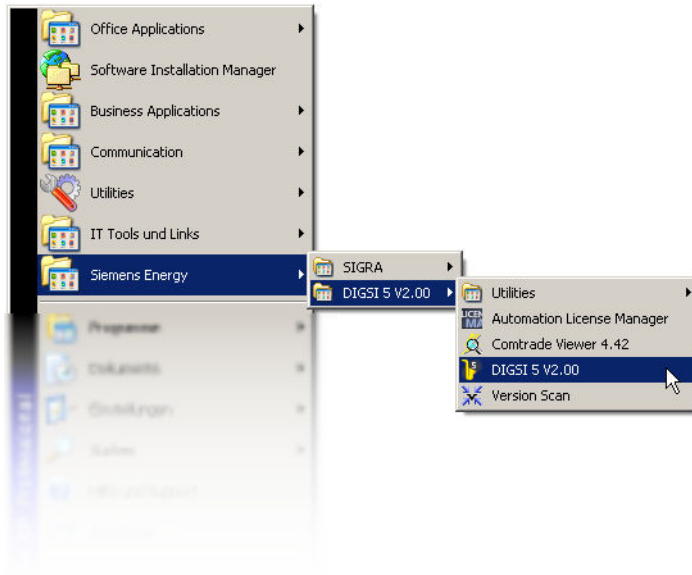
Office Applications
Software Installation Manager
Business Applications
Communication
Utilities
IT Tools und Links
Siemens Energy
Programme
Dokumente
Einstellungen
Suchen
Hilfe und Support
Ausführen

SIGRA
DIGSI 5 V2.00

Utilities
Automation License Manager
Comtrade Viewer 4.42
DIGSI 5 V2.00
Version Scan